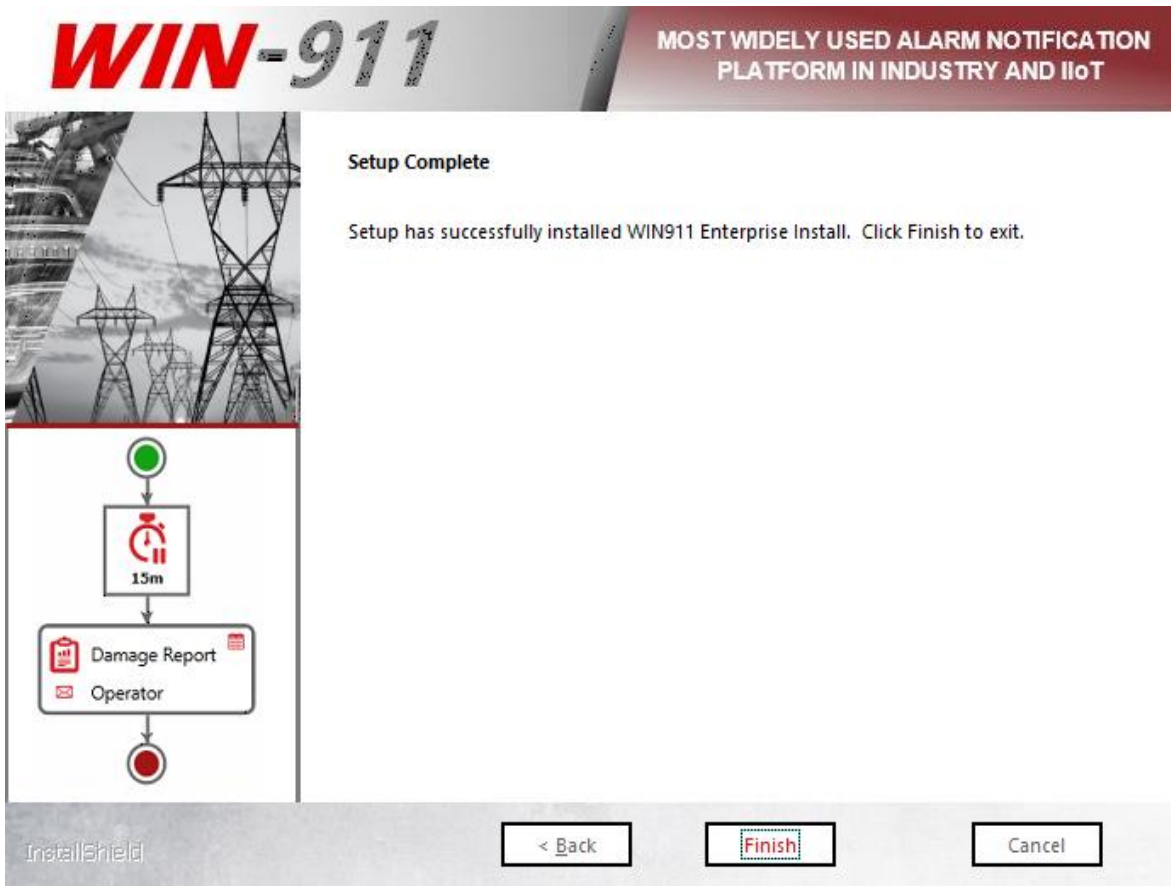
WIN-911

MOST WIDELY USED ALARM NOTIFICATION PLATFORM IN INDUSTRY AND IIoT

Setup Complete

Setup has successfully installed WIN911 Enterprise Install. Click Finish to exit.

15m

Damage Report

Operator

InstallShield

< Back

Finish

Cancel